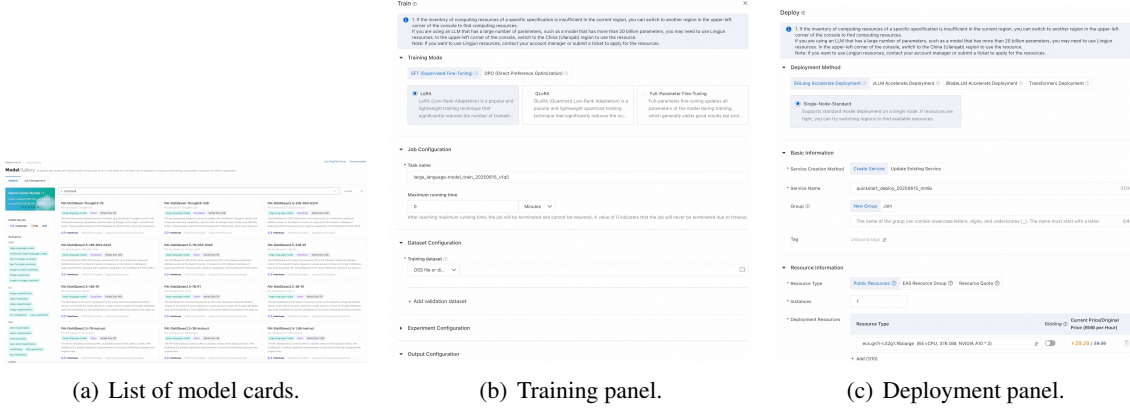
Model Gallery

(a) List of model cards.

Train

1. If the inventory of computing resources of a specific specification is insufficient in the current region, you can switch to another region in the upper-left corner of the console to find computing resources.
If you are using an LLM that has a large number of parameters, such as a model that has more than 20 billion parameters, you may need to use Lingjun resources. In the upper-left corner of the console, switch to the China (Ulanqab) region to use the resource.
Note: If you want to use Lingjun resources, contact your account manager or submit a ticket to apply for the resources.

Training Mode

SFT (Supervised Fine-Tuning) DPO (Direct Preference Optimization)

LoRA
LoRA (Low-Rank Adaptation) is a popular and lightweight training technique that significantly reduces the number of trainabl...

QLoRA
QLoRA (Quantized Low-Rank Adaptation) is a popular and lightweight quantized training technique that significantly reduces the nu...

Full-Parameter Fine-Tuning
Full-parameter fine-tuning updates all parameters of the model during training, which generally yields good results but prol...

Job Configuration

* Task name
large_language-model_train_20250615_v1

Maximum running time
0 Minutes
After reaching maximum running time, the job will be terminated and cannot be resumed. A value of 0 indicates that the job will never be terminated due to timeout.

Dataset Configuration

* Training dataset
OSS file or di...

+ Add validation dataset

Experiment Configuration

Output Configuration

(b) Training panel.

Deploy

1. If the inventory of computing resources of a specific specification is insufficient in the current region, you can switch to another region in the upper-left corner of the console to find computing resources.
If you are using an LLM that has a large number of parameters, such as a model that has more than 20 billion parameters, you may need to use Lingjun resources. In the upper-left corner of the console, switch to the China (Ulanqab) region to use the resource.
Note: If you want to use Lingjun resources, contact your account manager or submit a ticket to apply for the resources.

Deployment Method

SGLang Accelerate Deployment vLLM Accelerate Deployment BladeLLM Accelerate Deployment Transformers Deployment

Single-Node-Standard
Supports standard model deployment on a single node. If resources are tight, you can try switching regions to find available resources.

Basic Information

* Service Creation Method Create Service Update Existing Service

* Service Name quickstart_deploy_20250615_m4lo 31/3

Group New Group Join
The name of the group can contain lowercase letters, digits, and underscores (_). The name must start with a letter 3/4

Tag Unbound tags

Resource Information

* Resource Type Public Resources EAS Resource Group Resource Quota

* Instances 1

* Deployment Resources
| Resource Type | Bidding | Current Price/Original Price (RMB per Hour) |
|---|---|---|
| ecs.gn7i-c32g1.16xlarge (64 vCPU, 376 GiB, NVIDIA A10 * 2) | | ¥ 29.29 / 29.29 |

+ Add (1/10)

(c) Deployment panel.